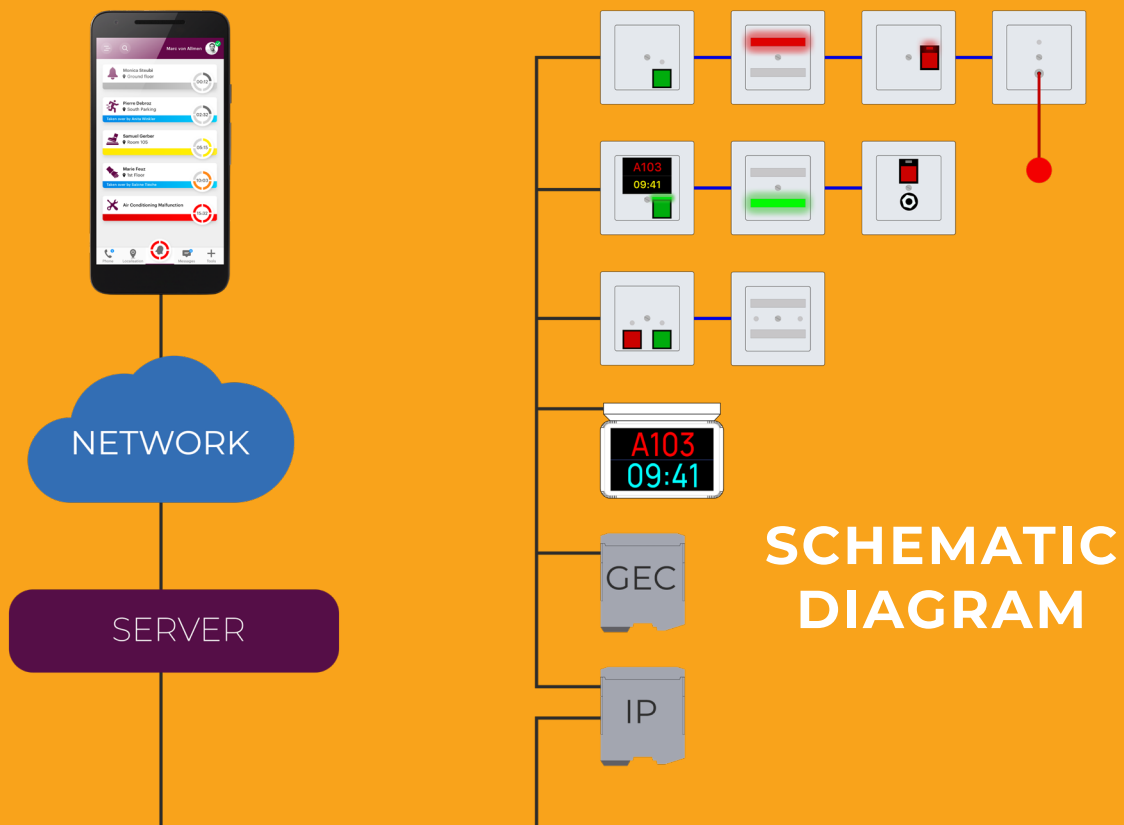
Marc von Allmen

Monica Staubli
Ground Floor
00:12

Pierre Debrez
South Parking
Taken over by Andre Meisler
02:32

Samuel Gerber
Room 105
05:15

Marie Feuz
1st Floor
Taken over by Adrian Fischer
10:03

Air Conditioning Malfunction
15:32

Phone
Localisation
Messages
Tools

NETWORK

SERVER

A103
09:41

A103
09:41

GEC

IP

SCHEMATIC DIAGRAM